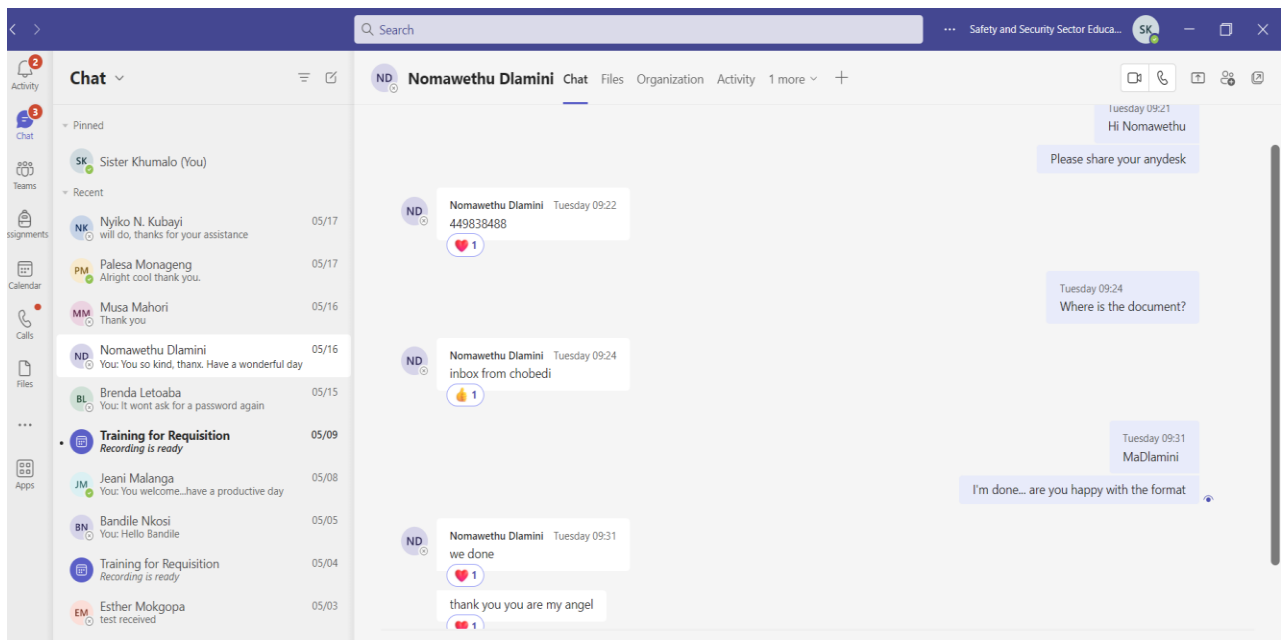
Search

Safety and Security Sector Educa...

SK

2
Activity

3
Chat

Teams

ssignments

Calendar

Calls

Files

...

Apps

Chat

Pinned

SK Sister Khumalo (You)

Recent

NK Nyiko N. Kubayi 05/17
will do, thanks for your assistance

PM Palesa Monageng 05/17
Alright cool thank you.

MM Musa Mahori 05/16
Thank you

ND Nomawethu Dlamini 05/16
You: You so kind, thanx. Have a wonderful day

BL Brenda Letoaba 05/15
You: It wont ask for a password again

Training for Requisition 05/09
Recording is ready

JM Jeani Malanga 05/08
You: You welcome...have a productive day

BN Bandile Nkosi 05/05
You: Hello Bandile

Training for Requisition 05/04
Recording is ready

EM Esther Mokgopa 05/03
test received

ND Nomawethu Dlamini Chat Files Organization Activity 1 more +

Tuesday 09:21
Hi Nomawethu

Please share your anydesk

ND Nomawethu Dlamini Tuesday 09:22
449838488
1

Tuesday 09:24
Where is the document?

ND Nomawethu Dlamini Tuesday 09:24
inbox from chobedi
1

Tuesday 09:31
MaDlamini

I'm done... are you happy with the format

ND Nomawethu Dlamini Tuesday 09:31
we done
1

thank you you are my angel
1